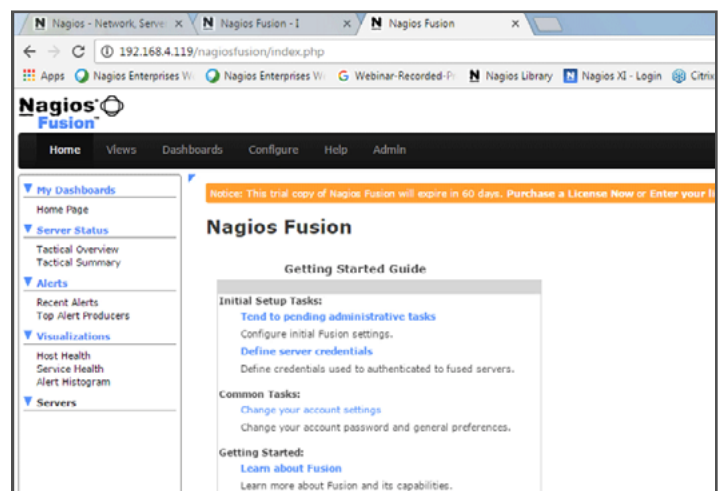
N Nagios - Network, Server ×
N Nagios Fusion - I ×
N Nagios Fusion ×

← → C ⓘ 192.168.4.119/nagiosfusion/index.php

Apps Nagios Enterprises W Nagios Enterprises W G Webinar-Recorded-P N Nagios Library N Nagios XI - Login Citrix

Nagios Fusion

Home Views Dashboards Configure Help Admin

▼ My Dashboards
Home Page
▼ Server Status
Tactical Overview
Tactical Summary
▼ Alerts
Recent Alerts
Top Alert Producers
▼ Visualizations
Host Health
Service Health
Alert Histogram
▼ Servers

Notice: This trial copy of Nagios Fusion will expire in 60 days. Purchase a License Now or Enter your li

Nagios Fusion

Getting Started Guide

Initial Setup Tasks:
Tend to pending administrative tasks
Configure initial Fusion settings.
Define server credentials
Define credentials used to authenticated to fused servers.

Common Tasks:
Change your account settings
Change your account password and general preferences.

Getting Started:
Learn about Fusion
Learn more about Fusion and its capabilities.